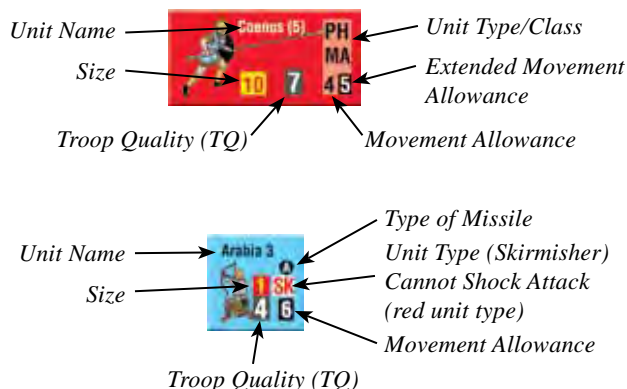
Unit Name

Coenus (5)

PH MA

Unit Type/Class

Size

10

7

4 5

Extended Movement Allowance

Troop Quality (TQ)

Movement Allowance

Type of Missile

Unit Name

Arabia 3

A

Unit Type (Skirmisher)

Size

1 SK

Cannot Shock Attack (red unit type)

4 6

Movement Allowance

Troop Quality (TQ)